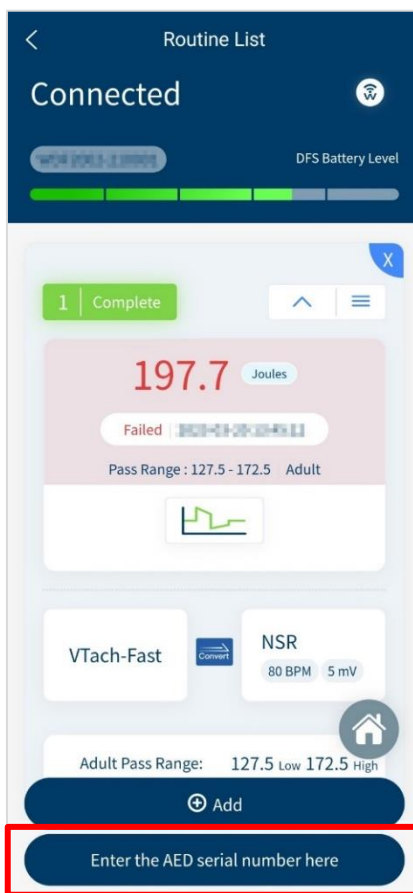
<

Routine List

Connected

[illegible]

DFS Battery Level

X

1 | Complete

197.7 Joules

Failed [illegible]

Pass Range : 127.5 - 172.5 Adult

VTach-Fast

Convert

NSR

80 BPM 5 mV

Adult Pass Range: 127.5 Low 172.5 High

Add

Enter the AED serial number here